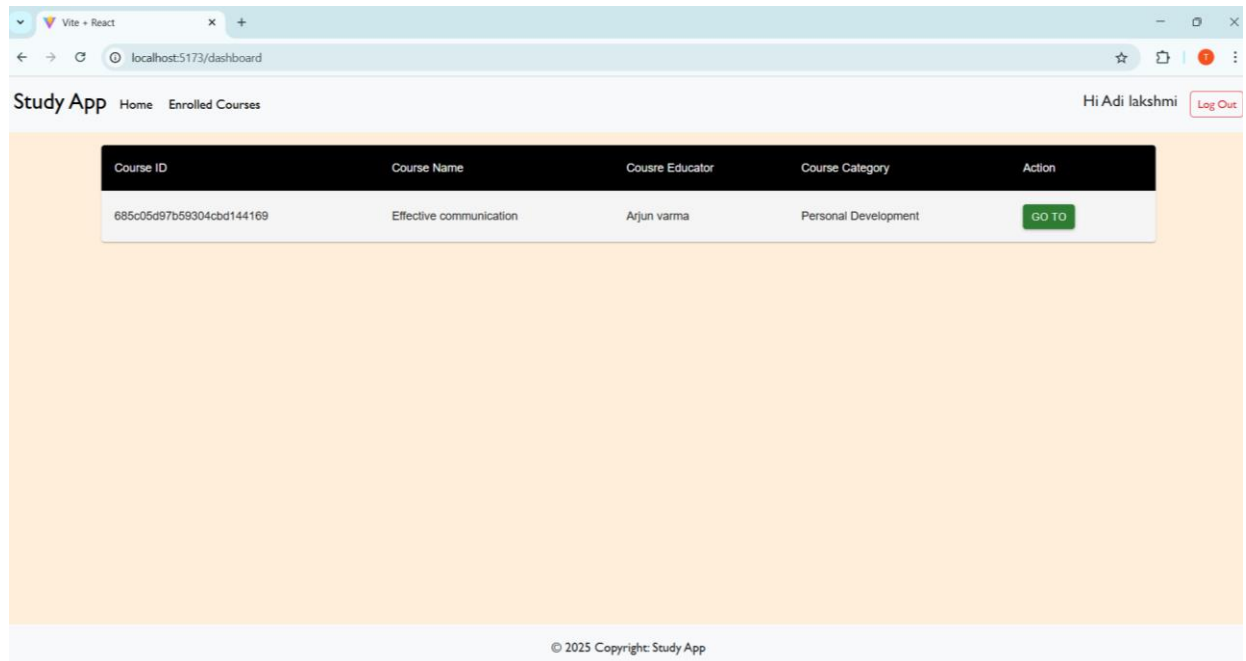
Vite + React
localhost:5173/dashboard
T

Study App Home Enrolled Courses Hi Adi lakshmi Log Out

| Course ID | Course Name | Cousre Educator | Course Category | Action |
|---|---|---|---|---|
| 685c05d97b59304cbd144169 | Effective communication | Arjun varma | Personal Development | GO TO |

© 2025 Copyright: Study App